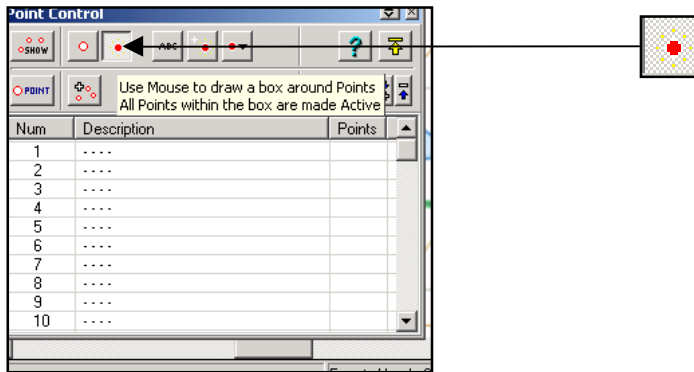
Point Control

SHOW

ABC

?

POINT

Use Mouse to draw a box around Points
All Points within the box are made Active

| Num | Description | Points |
|---|---|---|
| 1 | - - - - | |
| 2 | - - - - | |
| 3 | - - - - | |
| 4 | - - - - | |
| 5 | - - - - | |
| 6 | - - - - | |
| 7 | - - - - | |
| 8 | - - - - | |
| 9 | - - - - | |
| 10 | - - - - | |